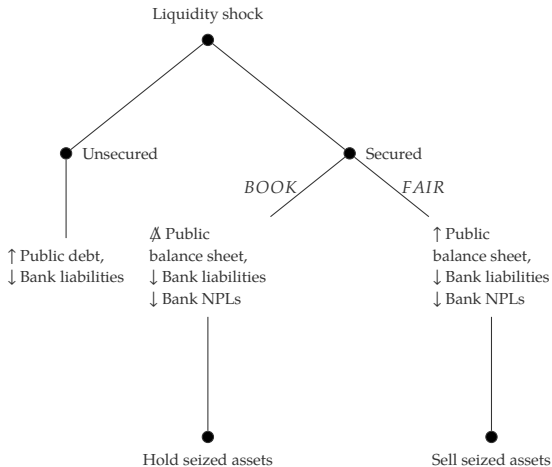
Liquidity shock

Unsecured

Secured

BOOK

FAIR

↑ Public debt,
↓ Bank liabilities

$\not\Delta$ Public balance sheet,
↓ Bank liabilities
↓ Bank NPLs

↑ Public balance sheet,
↓ Bank liabilities
↓ Bank NPLs

Hold seized assets

Sell seized assets